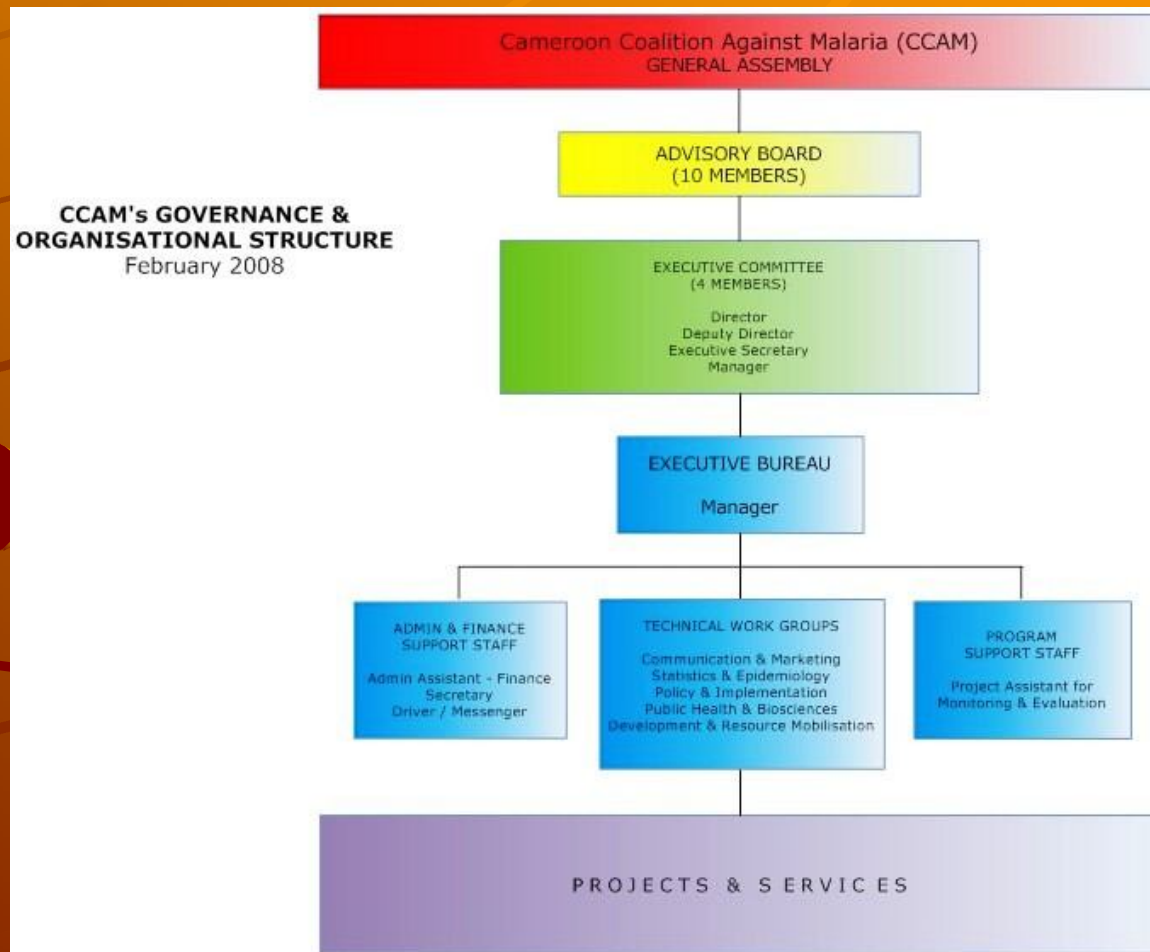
CCAM's GOVERNANCE & ORGANISATIONAL STRUCTURE
February 2008

Cameroon Coalition Against Malaria (CCAM)
GENERAL ASSEMBLY

ADVISORY BOARD
(10 MEMBERS)

EXECUTIVE COMMITTEE
(4 MEMBERS)

Director
Deputy Director
Executive Secretary
Manager

EXECUTIVE BUREAU

Manager

ADMIN & FINANCE SUPPORT STAFF

Admin Assistant - Finance
Secretary
Driver / Messenger

TECHNICAL WORK GROUPS

Communication & Marketing
Statistics & Epidemiology
Policy & Implementation
Public Health & Biosciences
Development & Resource Mobilisation

PROGRAM SUPPORT STAFF

Project Assistant for Monitoring & Evaluation

PROJECTS & SERVICES